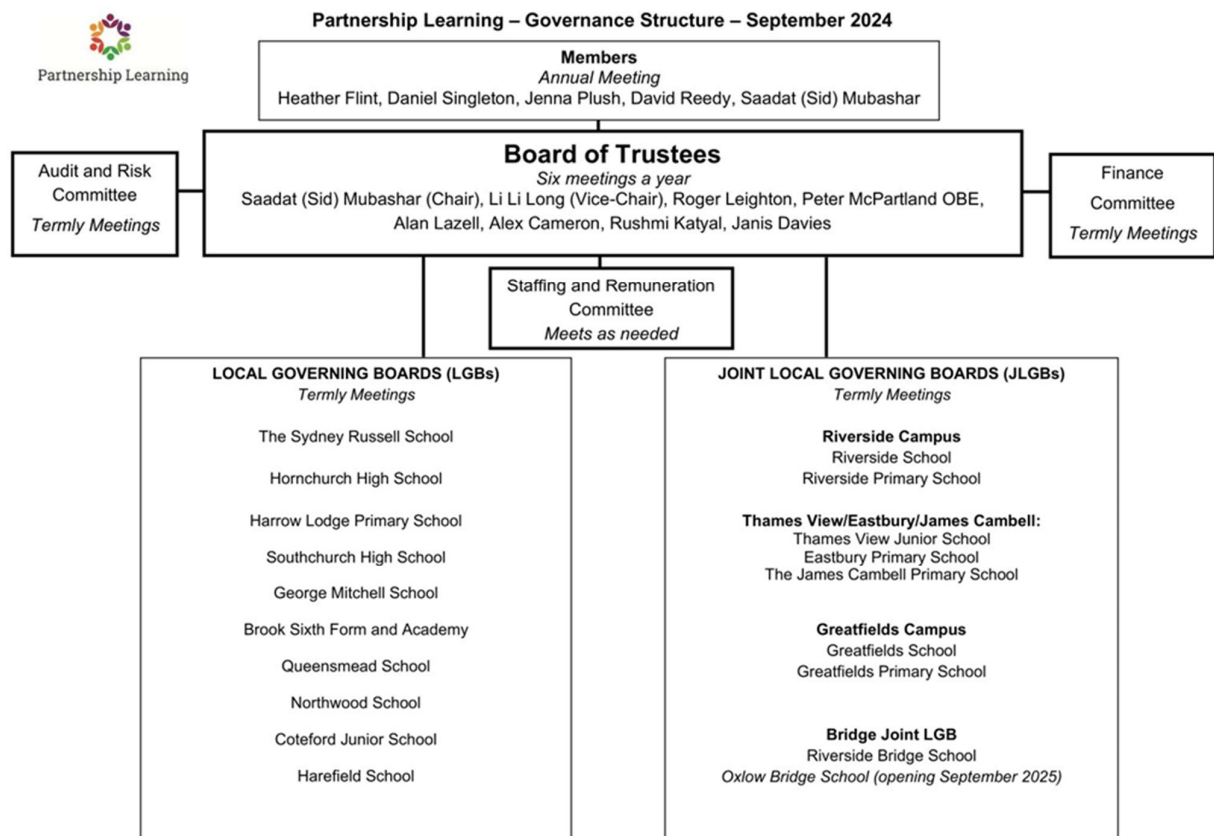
Partnership Learning

Partnership Learning – Governance Structure – September 2024

Members
Annual Meeting
Heather Flint, Daniel Singleton, Jenna Plush, David Reedy, Saadat (Sid) Mubashar

Audit and Risk Committee
Termly Meetings

Board of Trustees
Six meetings a year
Saadat (Sid) Mubashar (Chair), Li Li Long (Vice-Chair), Roger Leighton, Peter McPartland OBE, Alan Lazell, Alex Cameron, Rushmi Katyal, Janis Davies

Finance Committee
Termly Meetings

Staffing and Remuneration Committee
Meets as needed

LOCAL GOVERNING BOARDS (LGBs)
Termly Meetings

The Sydney Russell School

Hornchurch High School

Harrow Lodge Primary School

Southchurch High School

George Mitchell School

Brook Sixth Form and Academy

Queensmead School

Northwood School

Coteford Junior School

Harefield School

JOINT LOCAL GOVERNING BOARDS (JLGBs)
Termly Meetings

Riverside Campus
Riverside School
Riverside Primary School

Thames View/Eastbury/James Cambell:
Thames View Junior School
Eastbury Primary School
The James Cambell Primary School

Greatfields Campus
Greatfields School
Greatfields Primary School

Bridge Joint LGB
Riverside Bridge School
Oxlow Bridge School (opening September 2025)